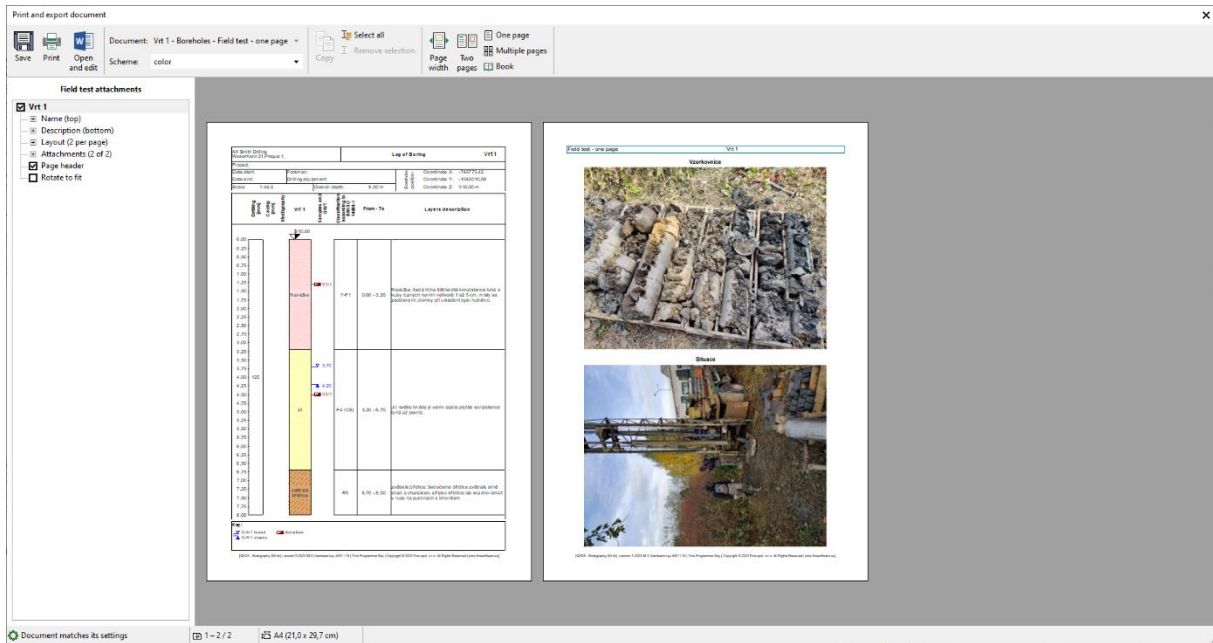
Print and export document

Save Print Open and edit

Document: Vrt 1 - Boreholes - Field test - one page

Scheme: color

Copy

Select all
Remove selection

Page width Two pages

One page
Multiple pages
Book

Field test attachments

Vrt 1
Name (top)
Description (bottom)
Layout (2 per page)
Attachments (2 of 2)
Page header
Rotate to fit

Log of Boring Vrt 1

Field test - one page Vrt 1

Vzorkovnice

Situace

Document matches its settings

1 – 2 / 2

A4 (21,0 x 29,7 cm)